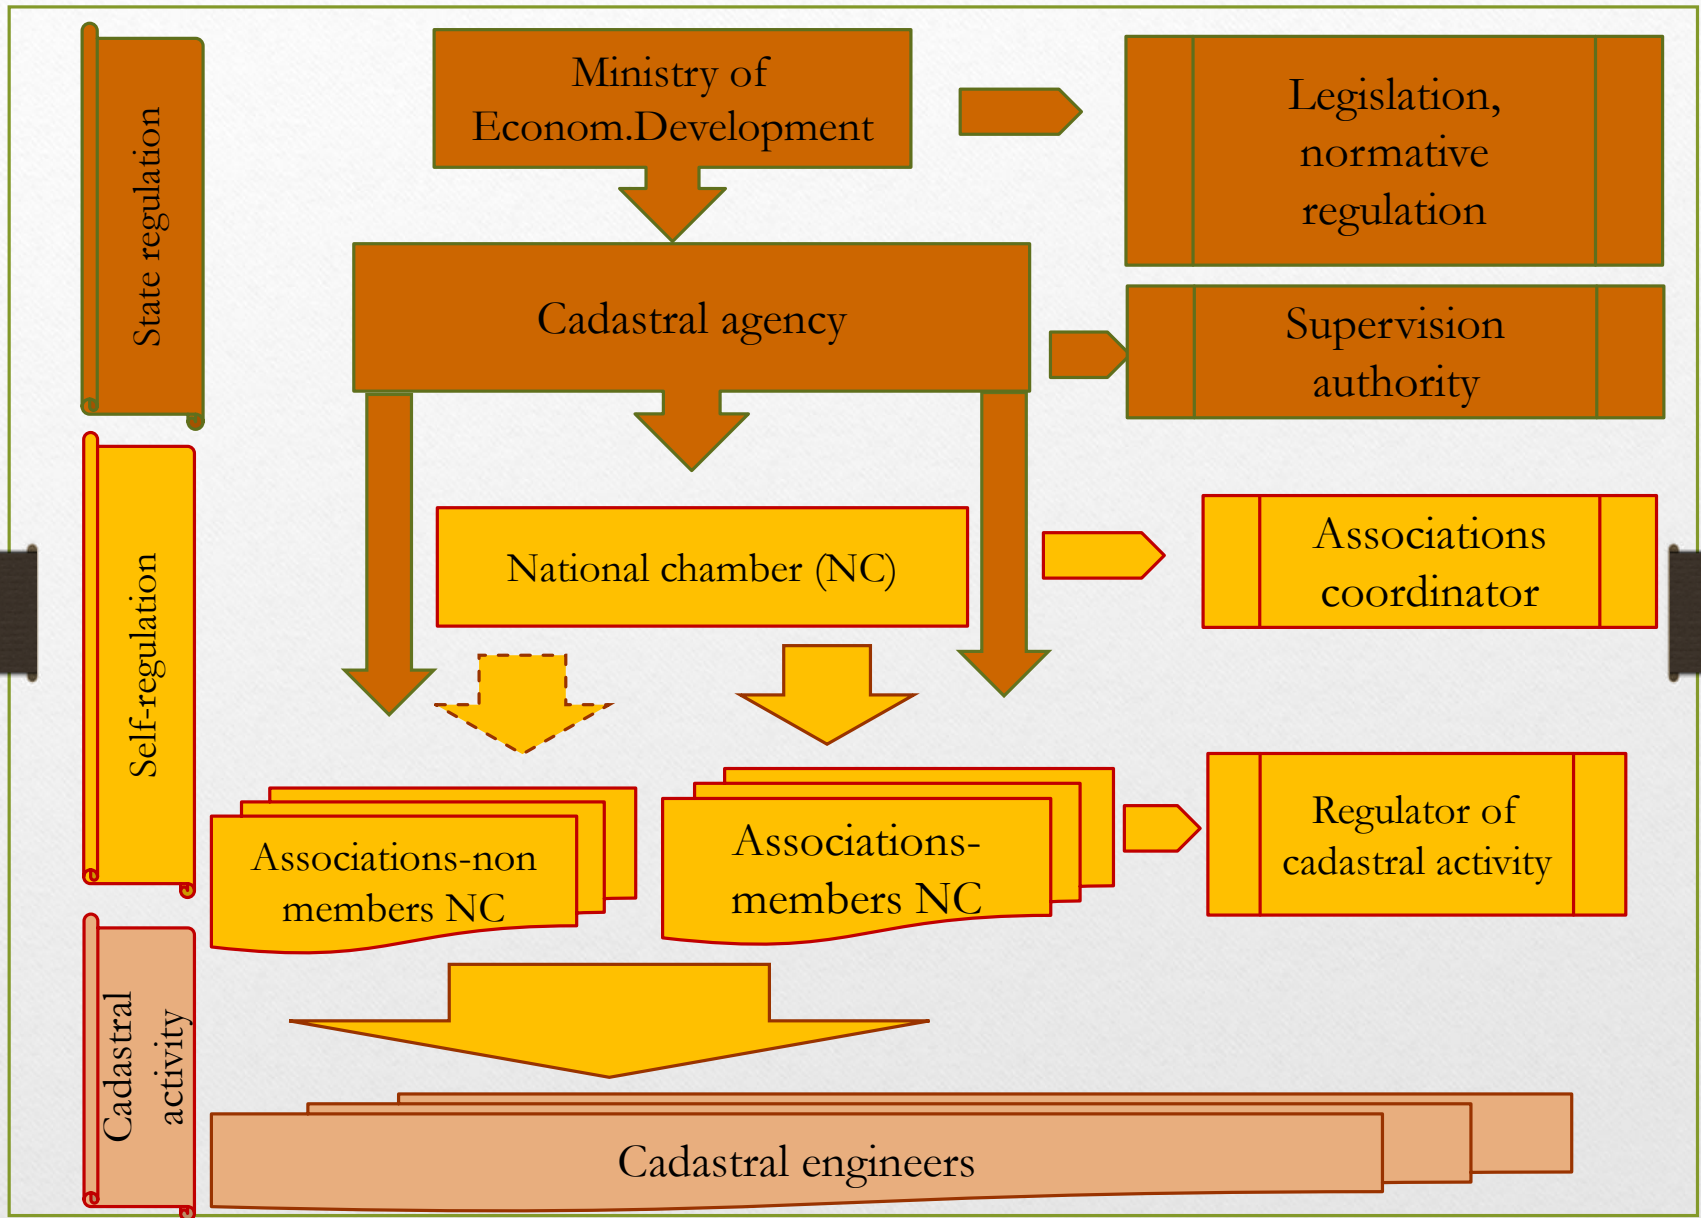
State regulation

Ministry of Econom.Development

Legislation, normative regulation

Cadastral agency

Supervision authority

Self-regulation

National chamber (NC)

Associations coordinator

Associations-non members NC

Associations-members NC

Regulator of cadastral activity

Cadastral activity

Cadastral engineers